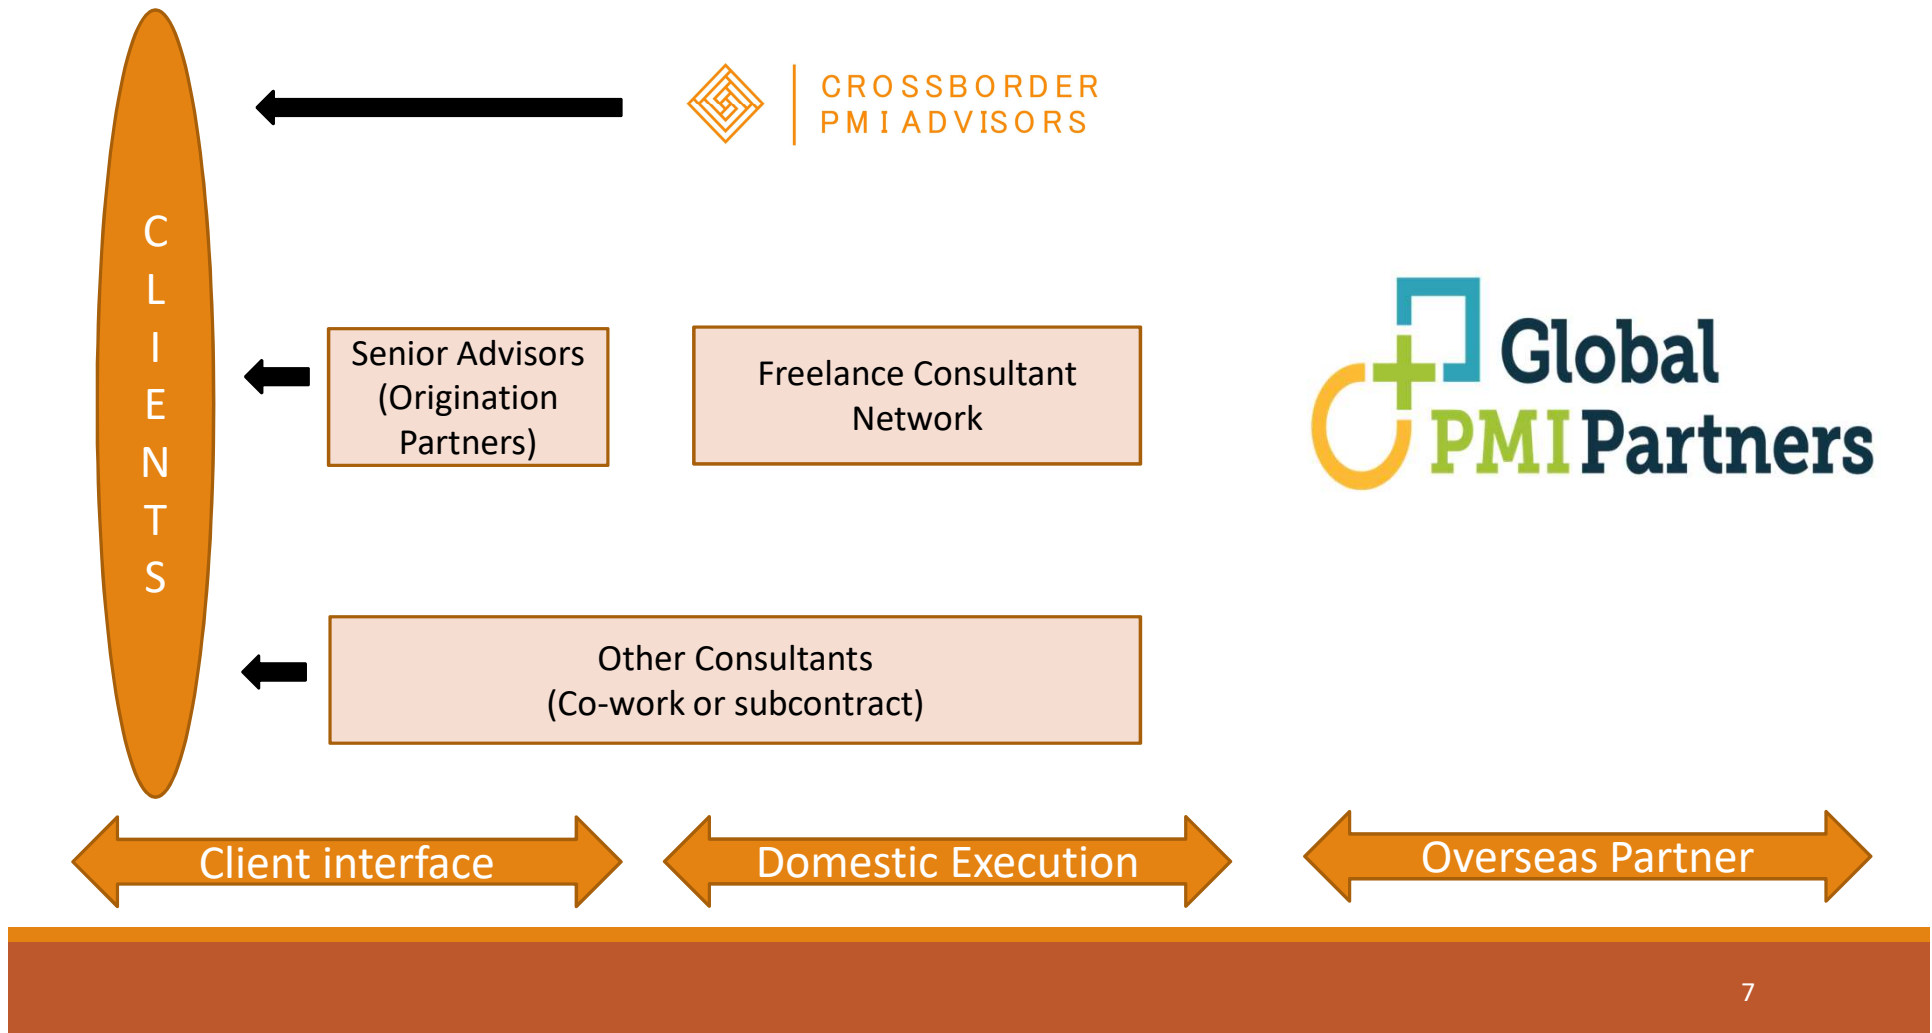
CLIENTS

CROSSBORDER
PMI ADVISORS

Senior Advisors (Origination Partners)

Freelance Consultant Network

Global PMI Partners

Other Consultants
(Co-work or subcontract)

Client interface

Domestic Execution

Overseas Partner

7